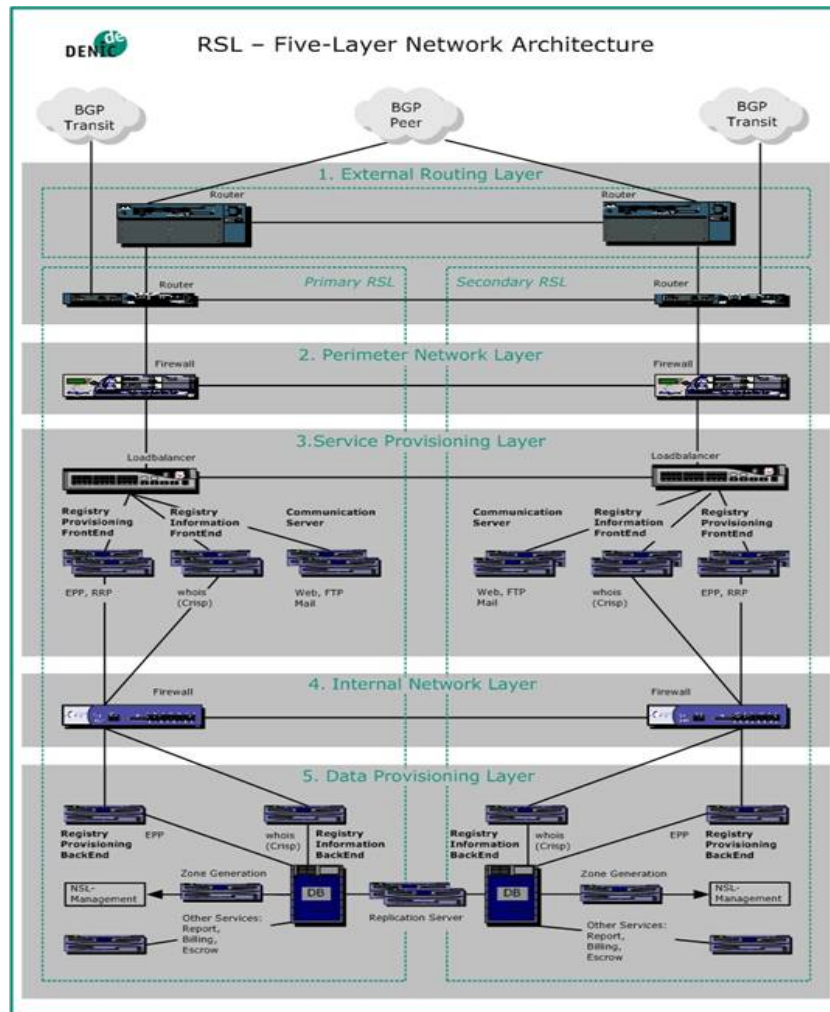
DENIC de

RSL – Five-Layer Network Architecture

BGP Transit

BGP Peer

BGP Transit

1. External Routing Layer

Router

Router

Primary RSL

Secondary RSL

Router

Router

2. Perimeter Network Layer

Firewall

Firewall

3.Service Provisioning Layer

Loadbalancer

Loadbalancer

Registry Provisioning FrontEnd

Registry Information FrontEnd

Communication Server

Communication Server

Registry Information FrontEnd

Registry Provisioning FrontEnd

EPP, RRP

whois (Crisp)

Web, FTP Mail

Web, FTP Mail

whois (Crisp)

EPP, RRP

4. Internal Network Layer

Firewall

Firewall

5. Data Provisioning Layer

Registry Provisioning BackEnd

EPP

whois (Crisp)

Registry Information BackEnd

Registry Information BackEnd

whois (Crisp)

EPP

Registry Provisioning BackEnd

NSL-Management

Zone Generation

DB

Replication Server

DB

Zone Generation

NSL-Management

Other Services: Report, Billing, Escrow

Other Services: Report, Billing, Escrow